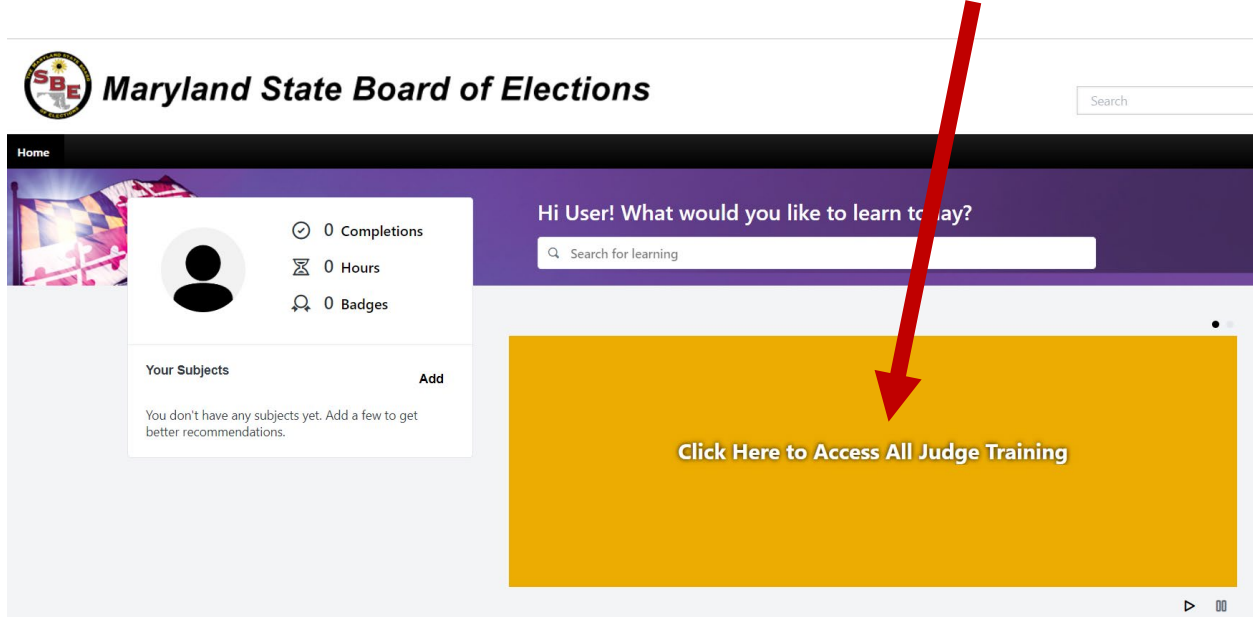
SBE

Maryland State Board of Elections

Search

Home

0 Completions

0 Hours

0 Badges

Your Subjects

Add

You don't have any subjects yet. Add a few to get better recommendations.

Hi User! What would you like to learn to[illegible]ay?

Search for learning

Click Here to Access All Judge Training